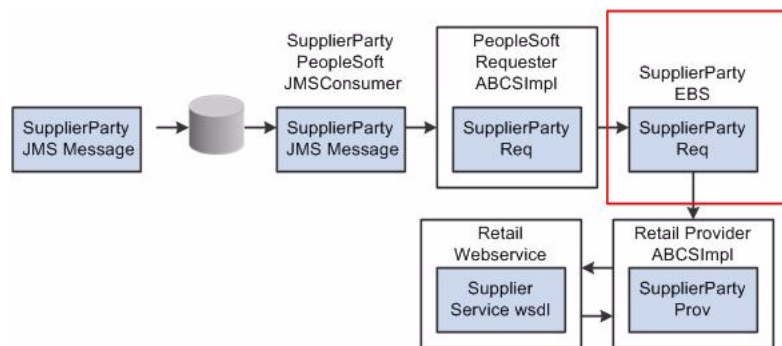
SupplierParty JMS Message

SupplierParty PeopleSoft JMSConsumer

SupplierParty JMS Message

PeopleSoft Requester ABCSImpl

SupplierParty Req

SupplierParty EBS

SupplierParty Req

Retail Webservice

Supplier Service wsdl

Retail Provider ABCSImpl

SupplierParty Prov